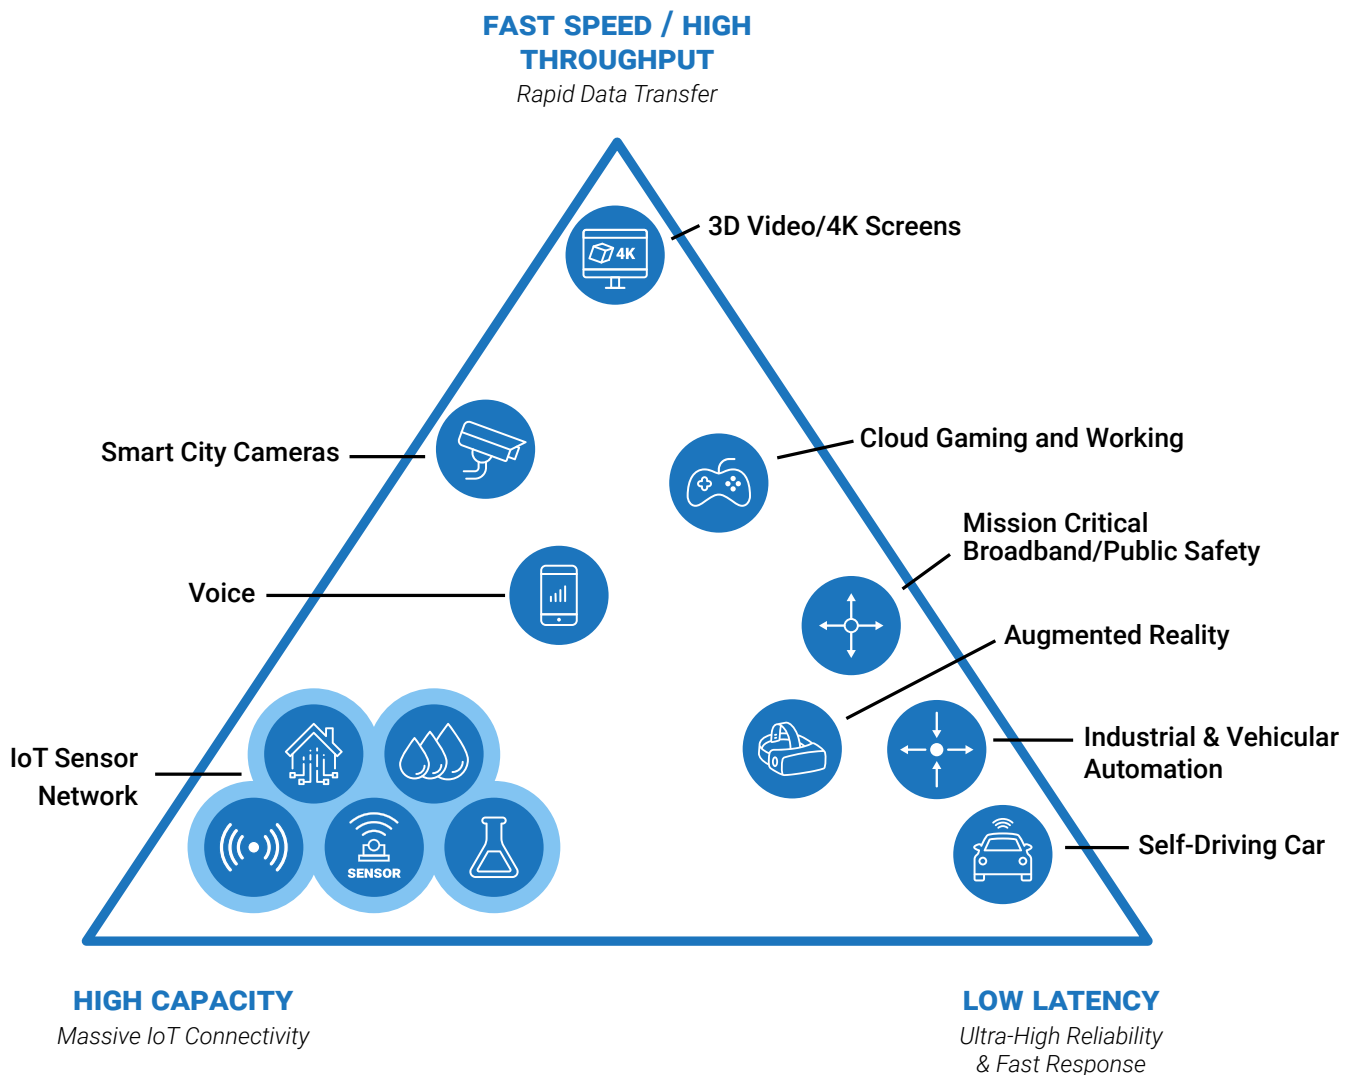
FAST SPEED / HIGH THROUGHPUT
Rapid Data Transfer

4K

3D Video/4K Screens

Smart City Cameras

Cloud Gaming and Working

Mission Critical Broadband/Public Safety

Voice

Augmented Reality

IoT Sensor Network

Industrial & Vehicular Automation

SENSOR

Self-Driving Car

HIGH CAPACITY
Massive IoT Connectivity

LOW LATENCY
Ultra-High Reliability & Fast Response